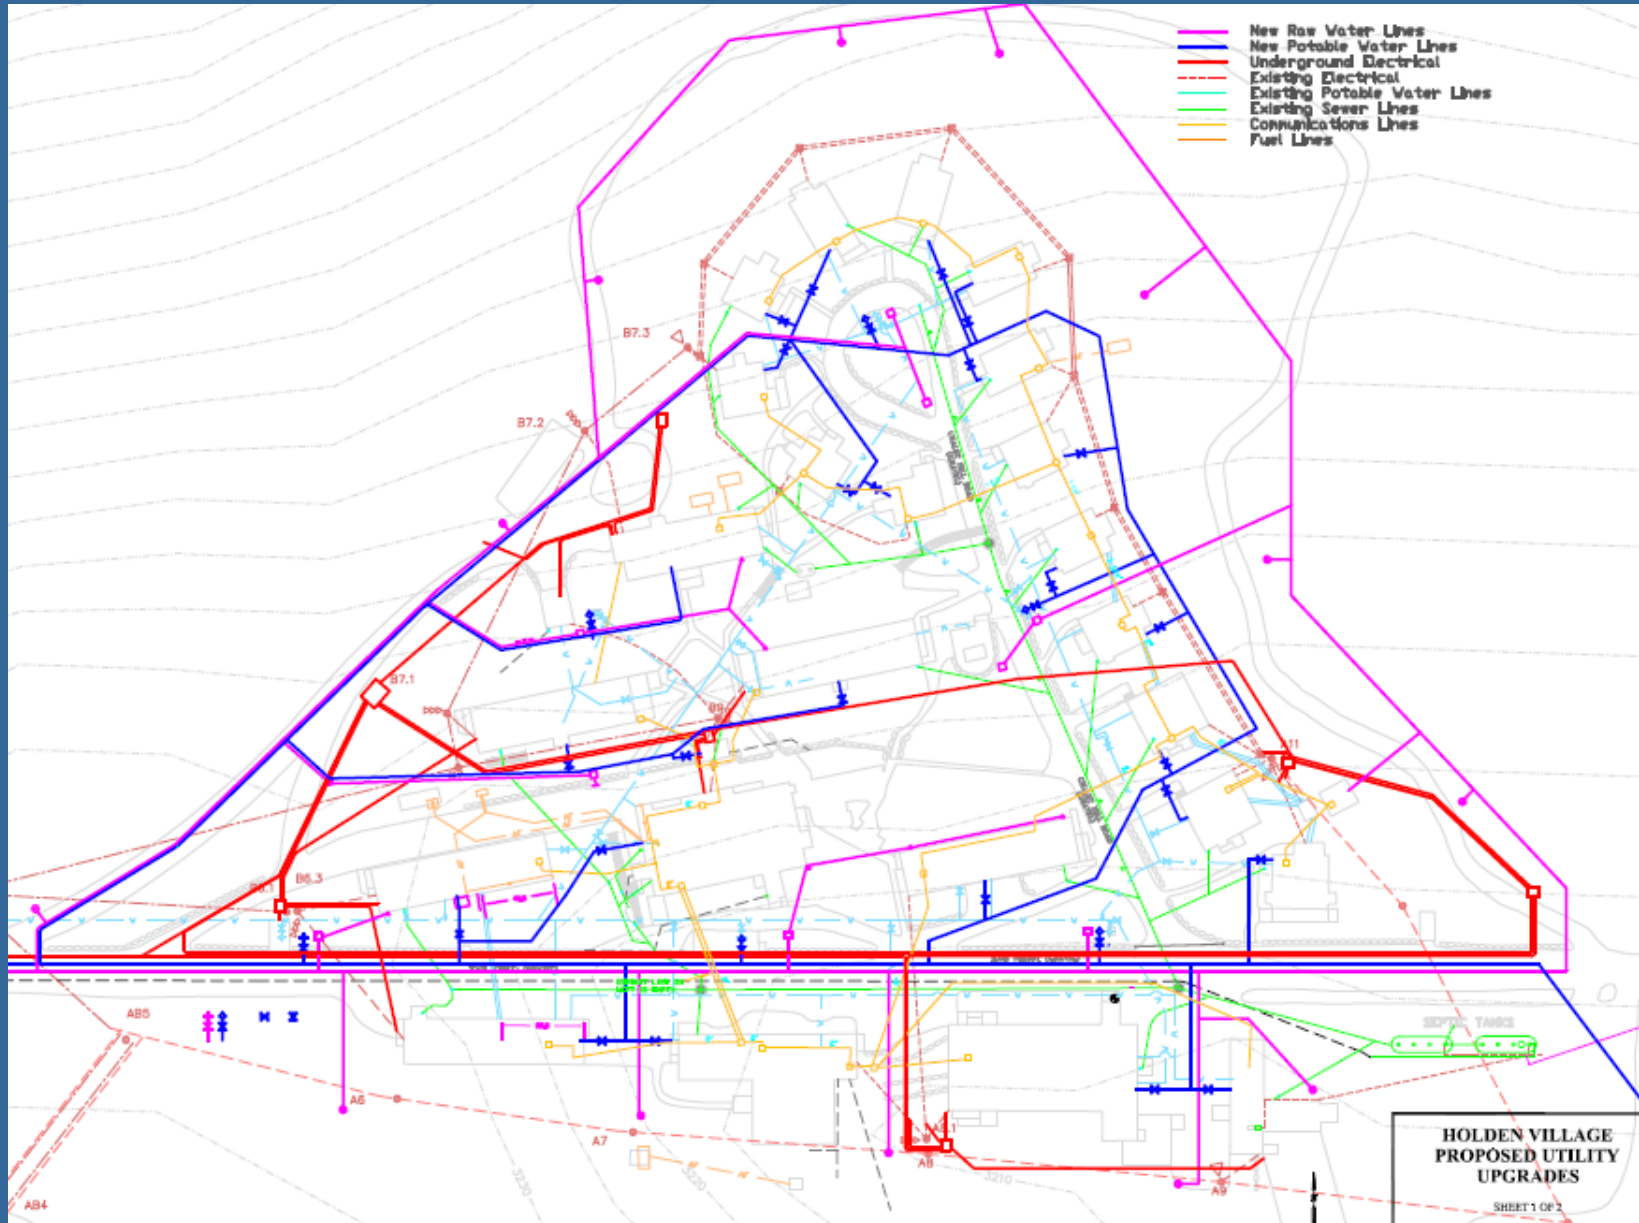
New Raw Water Lines
New Potable Water Lines
Underground Electrical
Existing Electrical
Existing Potable Water Lines
Existing Sewer Lines
Communications Lines
Fuel Lines

B7.3
B7.2
B7.1
B6.3
B6.1
B9
B11
AB5
AB4
A6
A7
A8
A9
SEPTIC TANKS

HOLDEN VILLAGE
PROPOSED UTILITY
UPGRADES

SHEET 1 OF 2